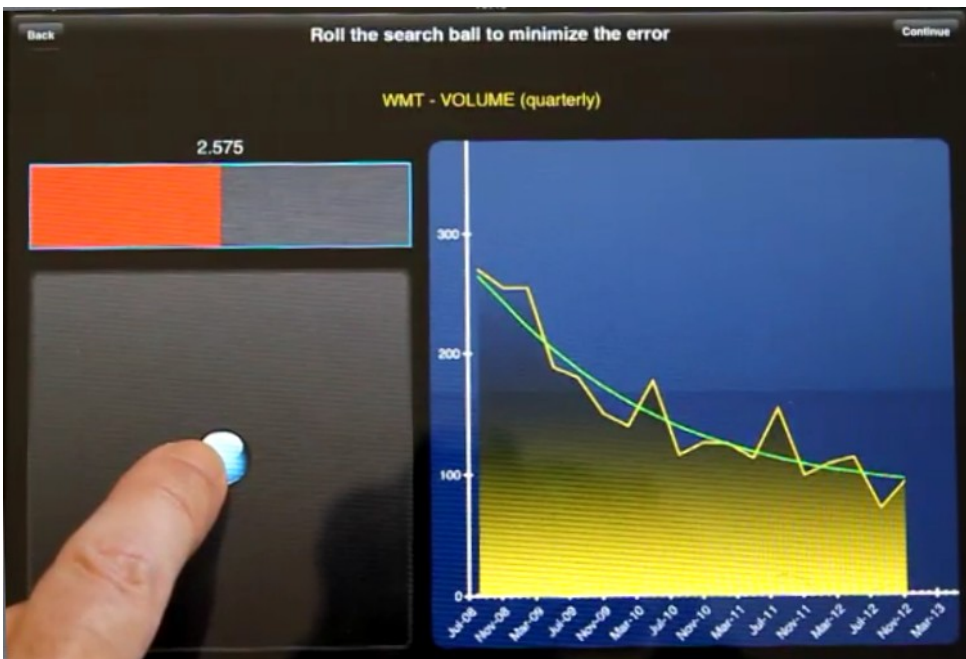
Back

Roll the search ball to minimize the error

Continue

WMT - VOLUME (quarterly)

2.575

300

200

100

0

Jul-08
Nov-08
Mar-09
Jul-09
Nov-09
Mar-10
Jul-10
Nov-10
Mar-11
Jul-11
Nov-11
Mar-12
Jul-12
Nov-12
Mar-13